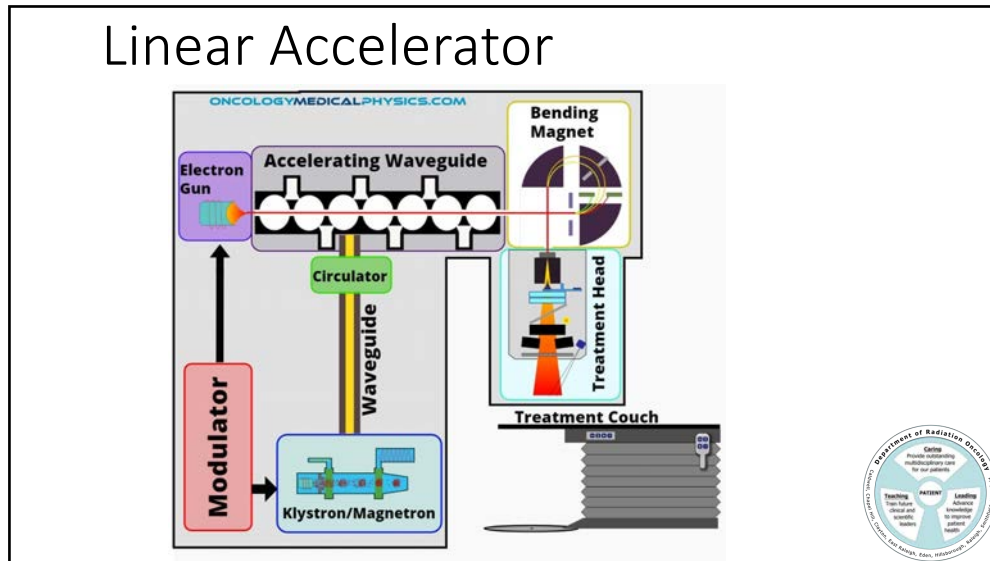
Linear Accelerator

ONCOLOGYMEDICALPHYSICS.COM

Bending Magnet

Electron Gun

Accelerating Waveguide

Circulator

Waveguide

Treatment Head

Treatment Couch

Modulator

Klystron/Magnetron

Department of Radiation Oncology

Caring
Provide outstanding multidisciplinary care for our patients

PATIENT

Teaching
Train future clinical and scientific leaders

Leading
Advance knowledge to improve patient health

Cary, Chapel Hill, Clayton, East Raleigh, Eden, Hillsborough, Raleigh, Smithfield